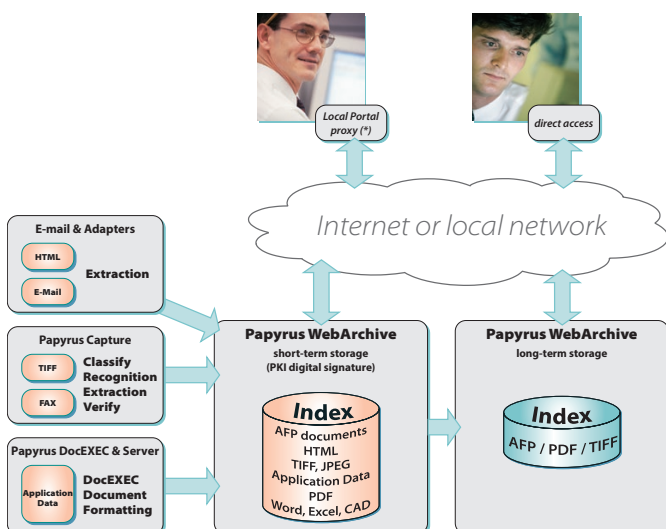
Local Portal proxy (*)

direct access

Internet or local network

E-mail & Adapters

HTML

E-Mail

Extraction

Papyrus Capture

TIFF

FAX

Classify
Recognition
Extraction
Verify

Papyrus DocEXEC & Server

Application Data

DocEXEC
Document
Formatting

Papyrus WebArchive
short-term storage
(PKI digital signature)

Index
AFP documents
HTML
TIFF, JPEG
Application Data
PDF
Word, Excel, CAD

Papyrus WebArchive
long-term storage

Index
AFP / PDF / TIFF